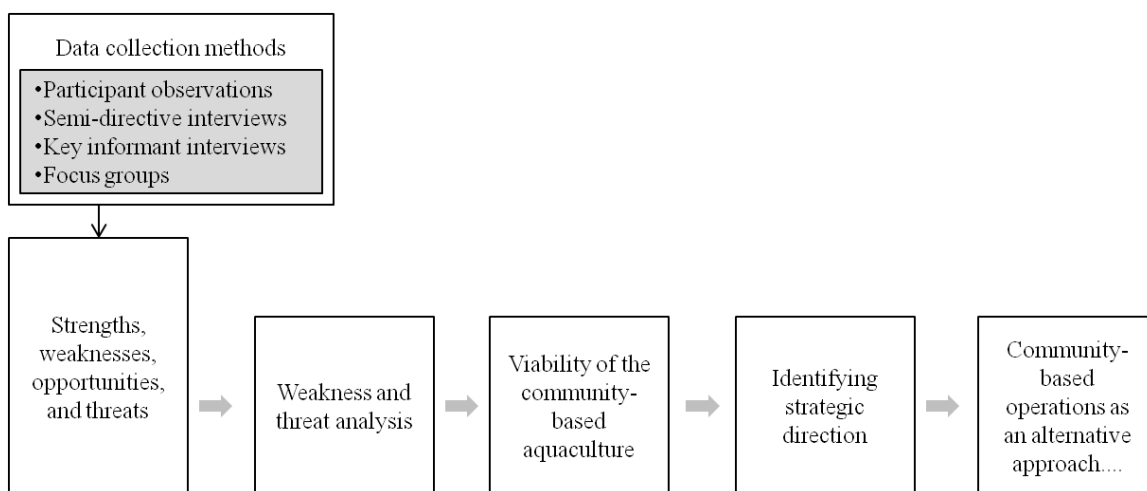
Data collection methods

•Participant observations
•Semi-directive interviews
•Key informant interviews
•Focus groups

Strengths, weaknesses, opportunities, and threats

Weakness and threat analysis

Viability of the community-based aquaculture

Identifying strategic direction

Community-based operations as an alternative approach....